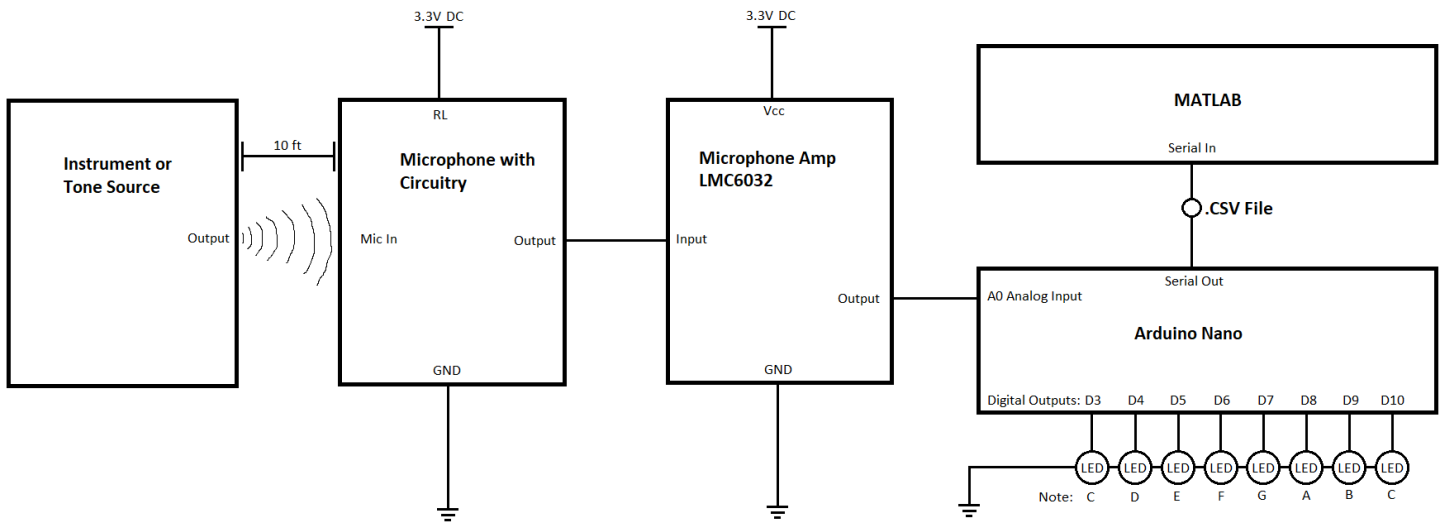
3.3V DC

3.3V DC

MATLAB

Serial In

Instrument or Tone Source

Output

10 ft

RL

Microphone with Circuitry

Mic In

Output

GND

Vcc

Microphone Amp LMC6032

Input

Output

GND

.CSV File

Serial Out

A0 Analog Input

Arduino Nano

Digital Outputs: D3 D4 D5 D6 D7 D8 D9 D10

LED LED LED LED LED LED LED LED

Note: C D E F G A B C